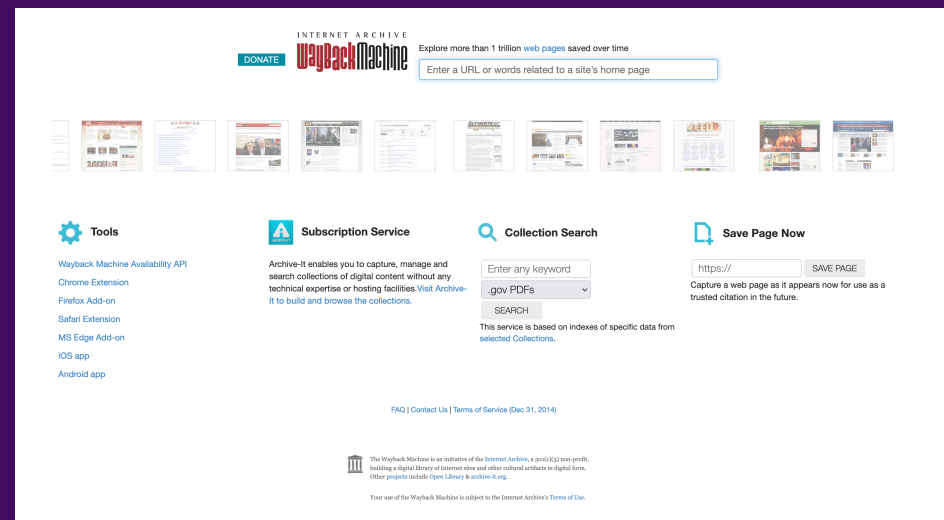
DONATE

INTERNET ARCHIVE
WaybackMachine

Explore more than 1 trillion web pages saved over time

Enter a URL or words related to a site's home page

Tools

Wayback Machine Availability API

Chrome Extension

Firefox Add-on

Safari Extension

MS Edge Add-on

iOS app

Android app

ARCHIVE-IT

Subscription Service

Archive-It enables you to capture, manage and search collections of digital content without any technical expertise or hosting facilities. Visit Archive-It to build and browse the collections.

Collection Search

Enter any keyword

.gov PDFs

SEARCH

This service is based on indexes of specific data from selected Collections.

Save Page Now

https://

SAVE PAGE

Capture a web page as it appears now for use as a trusted citation in the future.

FAQ | Contact Us | Terms of Service (Dec 31, 2014)

The Wayback Machine is an initiative of the Internet Archive, a 501(c)(3) non-profit, building a digital library of Internet sites and other cultural artifacts in digital form. Other projects include Open Library & archive-it.org.

Your use of the Wayback Machine is subject to the Internet Archive's Terms of Use.